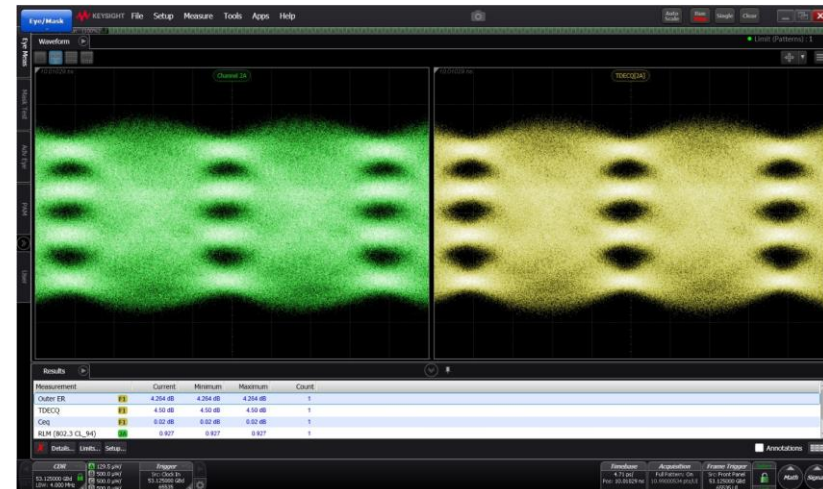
Eye/Mask KEYSIGHT File Setup Measure Tools Apps Help

Auto Scale Run Single Clear

Eye Mode Mask Test Adv Eye PAM User

Waveform

Limit (Patterns): 1

Channel 2A

TDECQ(2A)

Results

| Measurement | | Current | Minimum | Maximum | Count |
|---|---|---|---|---|---|
| Outer ER | F1 | 4.264 dB | 4.264 dB | 4.264 dB | 1 |
| TDECQ | F1 | 4.50 dB | 4.50 dB | 4.50 dB | 1 |
| Ceq | F1 | 0.02 dB | 0.02 dB | 0.02 dB | 1 |
| RLM (802.3 CL_94) | 2A | 0.927 | 0.927 | 0.927 | 1 |

Details... Limits... Setup...

Annotations

CDR 53.125000 GBd LBW: 4.000 MHz

129.5 µW/ 500.0 µW/ 500.0 µW/ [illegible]

Trigger Src: Clock In 53.125000 GBd 65535

Timebase 4.71 ps/ Pos: 10.01029 ns

Acquisition Full Pattern: On 10.99000534 pts/UI

Frame Trigger Src: Front Panel 53.125000 GBd 65535 UI

Math Signal